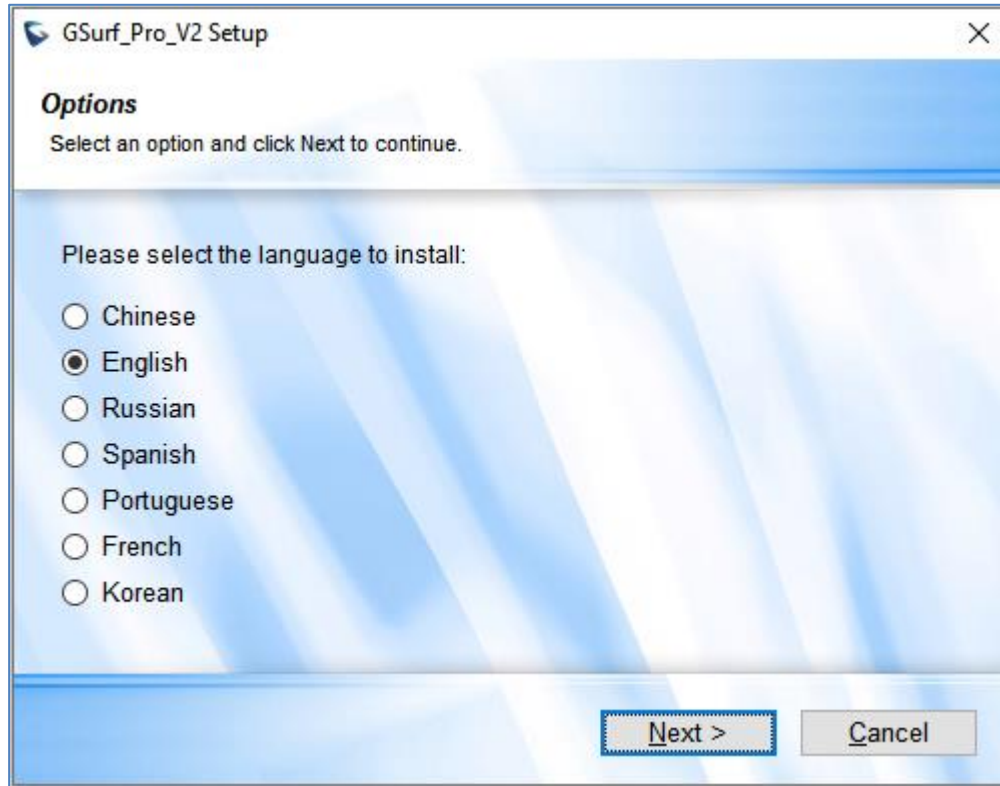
GSurf_Pro_V2 Setup

×

Options

Select an option and click Next to continue.

Please select the language to install:

○ Chinese
◉ English
○ Russian
○ Spanish
○ Portuguese
○ French
○ Korean

Next >

Cancel